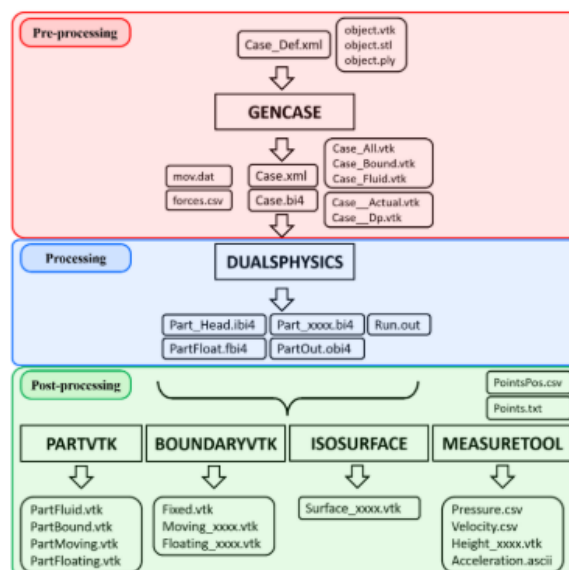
Pre-processing

Case_Def.xml

object.vtk
object.stl
object.ply

GENCASE

mov.dat

forces.csv

Case.xml

Case.bi4

Case_All.vtk
Case_Bound.vtk
Case_Fluid.vtk

Case__Actual.vtk
Case__Dp.vtk

Processing

DUALSPHYSICS

Part_Head.ibi4

Part_xxxx.bi4

Run.out

PartFloat.fbi4

PartOut.obi4

Post-processing

PointsPos.csv

Points.txt

PARTVTK

BOUNDARYVTK

ISOSURFACE

MEASURETOOL

PartFluid.vtk
PartBound.vtk
PartMoving.vtk
PartFloating.vtk

Fixed.vtk
Moving_xxxx.vtk
Floating_xxxx.vtk

Surface_xxxx.vtk

Pressure.csv
Velocity.csv
Height_xxxx.vtk
Acceleration.ascii